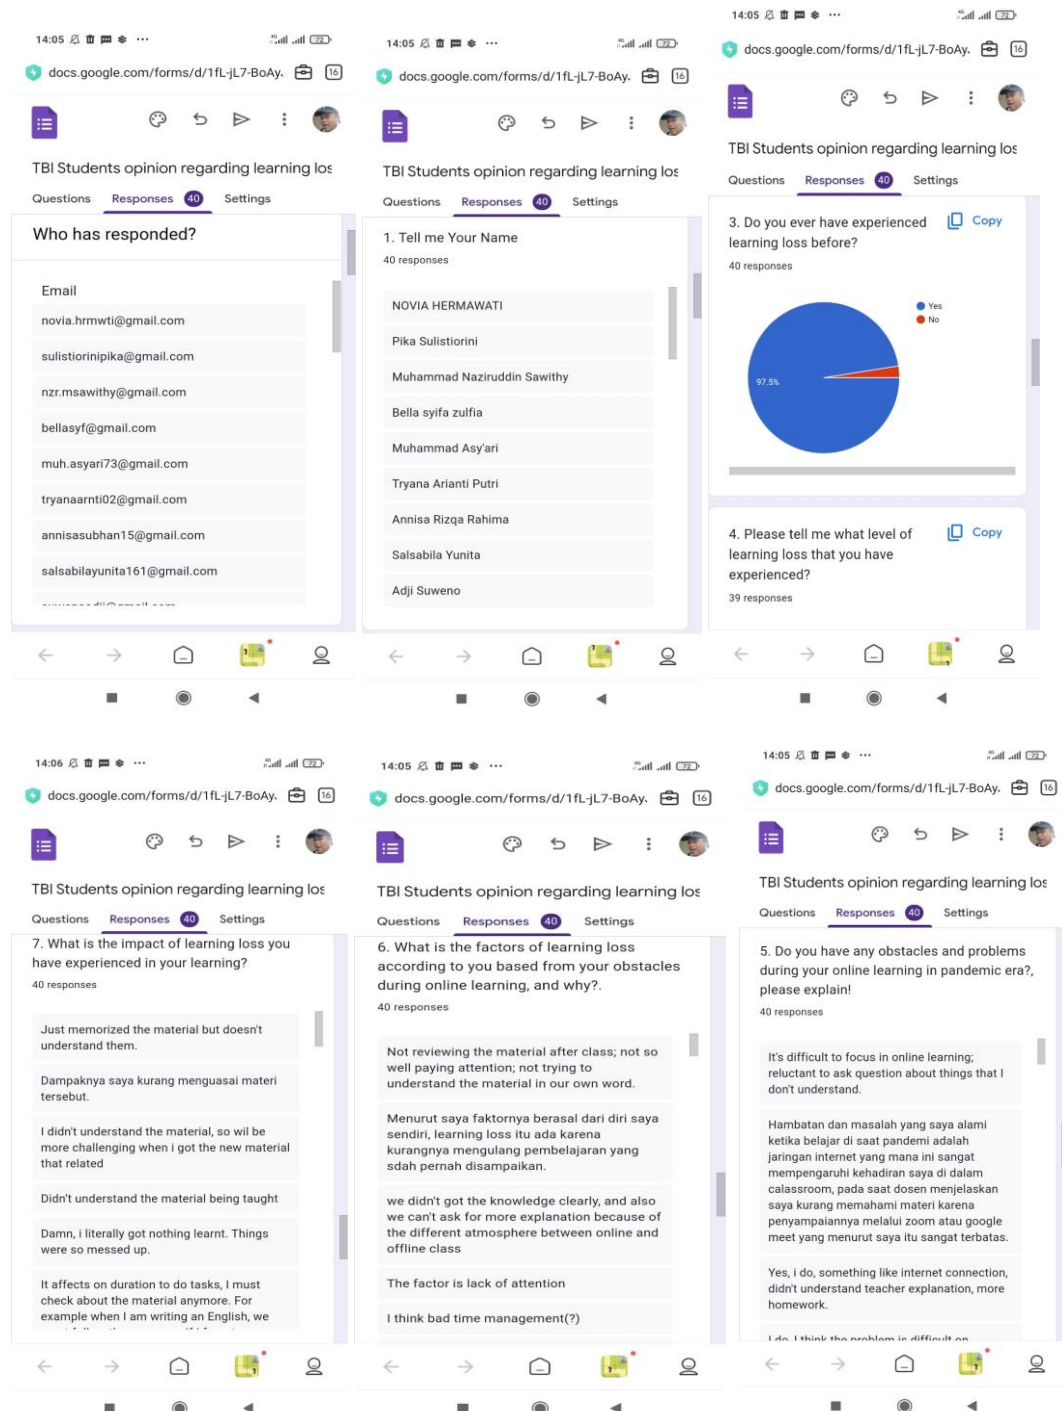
14:05

docs.google.com/forms/d/1fL-jL7-BoAy. 16

TBI Students opinion regarding learning los

Questions Responses 40 Settings

Who has responded?

Email

novia.hrmwti@gmail.com

sulistiorinipika@gmail.com

nzr.msawithy@gmail.com

bellasyf@gmail.com

muh.asyari73@gmail.com

tryanaarnti02@gmail.com

annisasubhan15@gmail.com

salsabilayunita161@gmail.com

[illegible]

14:05

docs.google.com/forms/d/1fL-jL7-BoAy. 16

TBI Students opinion regarding learning los

Questions Responses 40 Settings

1. Tell me Your Name

40 responses

NOVIA HERMAWATI

Pika Sulistiorini

Muhammad Naziruddin Sawithy

Bella syifa zulfia

Muhammad Asy'ari

Tryana Arianti Putri

Annisa Rizqa Rahima

Salsabila Yunita

Adji Suweno

14:05

docs.google.com/forms/d/1fL-jL7-BoAy. 16

TBI Students opinion regarding learning los

Questions Responses 40 Settings

3. Do you ever have experienced learning loss before?

Copy

40 responses

Yes

No

97.5%

4. Please tell me what level of learning loss that you have experienced?

Copy

39 responses

14:06

docs.google.com/forms/d/1fL-jL7-BoAy. 16

TBI Students opinion regarding learning los

Questions Responses 40 Settings

7. What is the impact of learning loss you have experienced in your learning?

40 responses

Just memorized the material but doesn't understand them.

Dampaknya saya kurang menguasai materi tersebut.

I didn't understand the material, so wil be more challenging when i got the new material that related

Didn't understand the material being taught

Damn, i literally got nothing learnt. Things were so messed up.

It affects on duration to do tasks, I must check about the material anymore. For example when I am writing an English, we

14:05

docs.google.com/forms/d/1fL-jL7-BoAy. 16

TBI Students opinion regarding learning los

Questions Responses 40 Settings

6. What is the factors of learning loss according to you based from your obstacles during online learning, and why?.

40 responses

Not reviewing the material after class; not so well paying attention; not trying to understand the material in our own word.

Menurut saya faktornya berasal dari diri saya sendiri, learning loss itu ada karena kurangnya mengulang pembelajaran yang sdah pernah disampaikan.

we didn't got the knowledge clearly, and also we can't ask for more explanation because of the different atmosphere between online and offline class

The factor is lack of attention

I think bad time management(?)

14:05

docs.google.com/forms/d/1fL-jL7-BoAy. 16

TBI Students opinion regarding learning los

Questions Responses 40 Settings

5. Do you have any obstacles and problems during your online learning in pandemic era?, please explain!

40 responses

It's difficult to focus in online learning; reluctant to ask question about things that I don't understand.

Hambatan dan masalah yang saya alami ketika belajar di saat pandemi adalah jaringan internet yang mana ini sangat mempengaruhi kehadiran saya di dalam calassroom, pada saat dosen menjelaskan saya kurang memahami materi karena penyampaiannya melalui zoom atau google meet yang menurut saya itu sangat terbatas.

Yes, i do, something like internet connection, didn't understand teacher explanation, more homework.

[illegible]